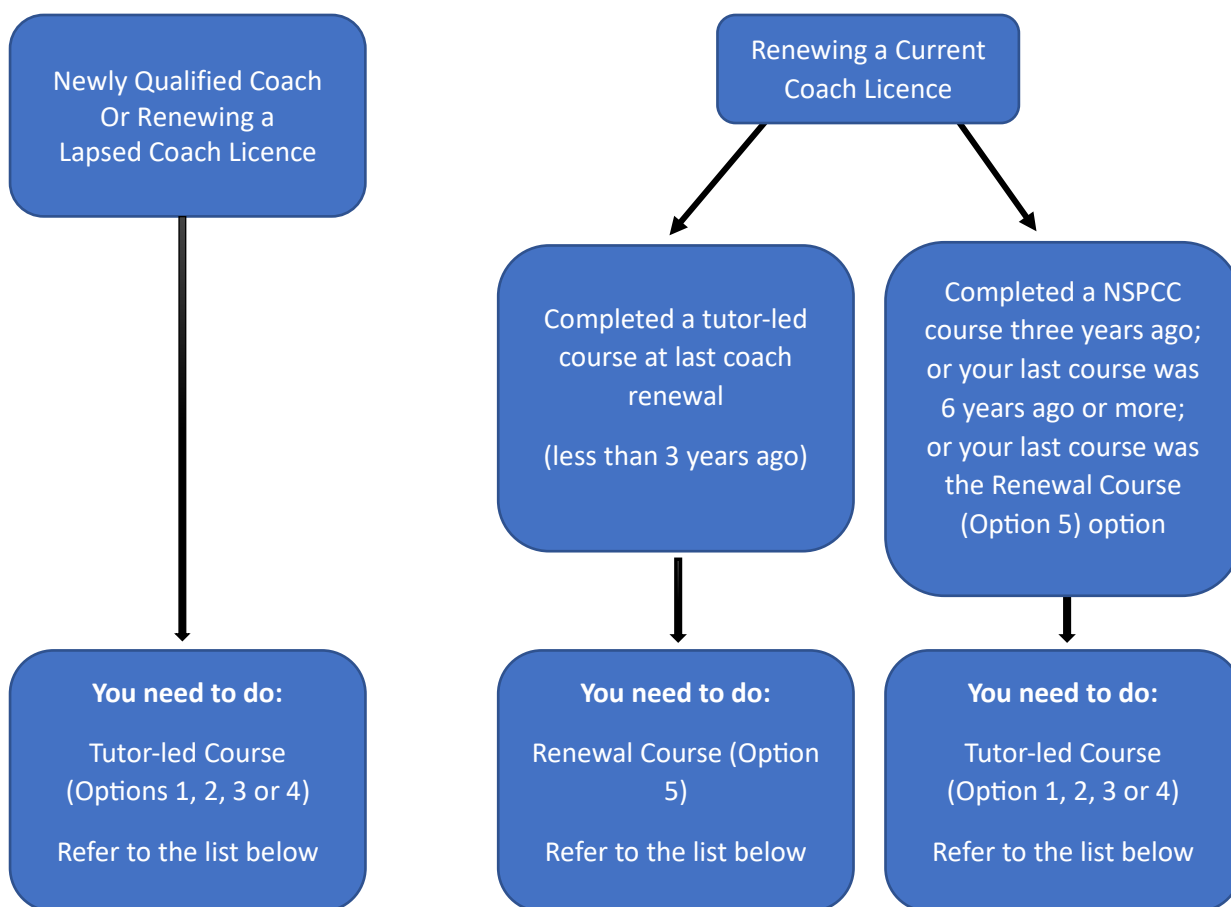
Newly Qualified Coach Or Renewing a Lapsed Coach Licence

You need to do:

Tutor-led Course (Options 1, 2, 3 or 4)

Refer to the list below

Renewing a Current Coach Licence

Completed a tutor-led course at last coach renewal

(less than 3 years ago)

You need to do:

Renewal Course (Option 5)

Refer to the list below

Completed a NSPCC course three years ago; or your last course was 6 years ago or more; or your last course was the Renewal Course (Option 5) option

You need to do:

Tutor-led Course (Option 1, 2, 3 or 4)

Refer to the list below